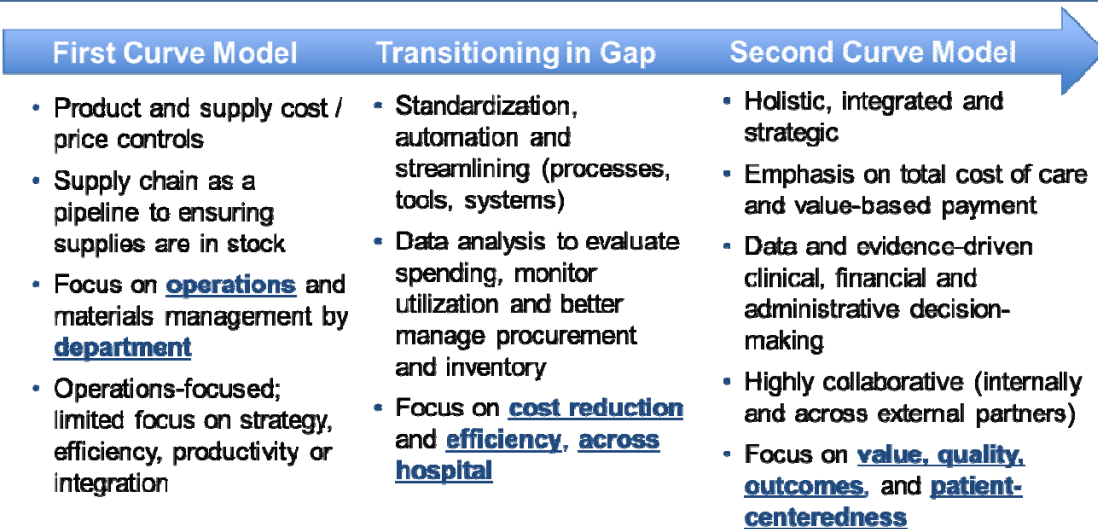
First Curve Model

- Product and supply cost / price controls
- Supply chain as a pipeline to ensuring supplies are in stock
- Focus on operations and materials management by department
- Operations-focused; limited focus on strategy, efficiency, productivity or integration

Transitioning in Gap

- Standardization, automation and streamlining (processes, tools, systems)
- Data analysis to evaluate spending, monitor utilization and better manage procurement and inventory
- Focus on cost reduction and efficiency, across hospital

Second Curve Model

- Holistic, integrated and strategic
- Emphasis on total cost of care and value-based payment
- Data and evidence-driven clinical, financial and administrative decision-making
- Highly collaborative (internally and across external partners)
- Focus on value, quality, outcomes, and patient-centeredness